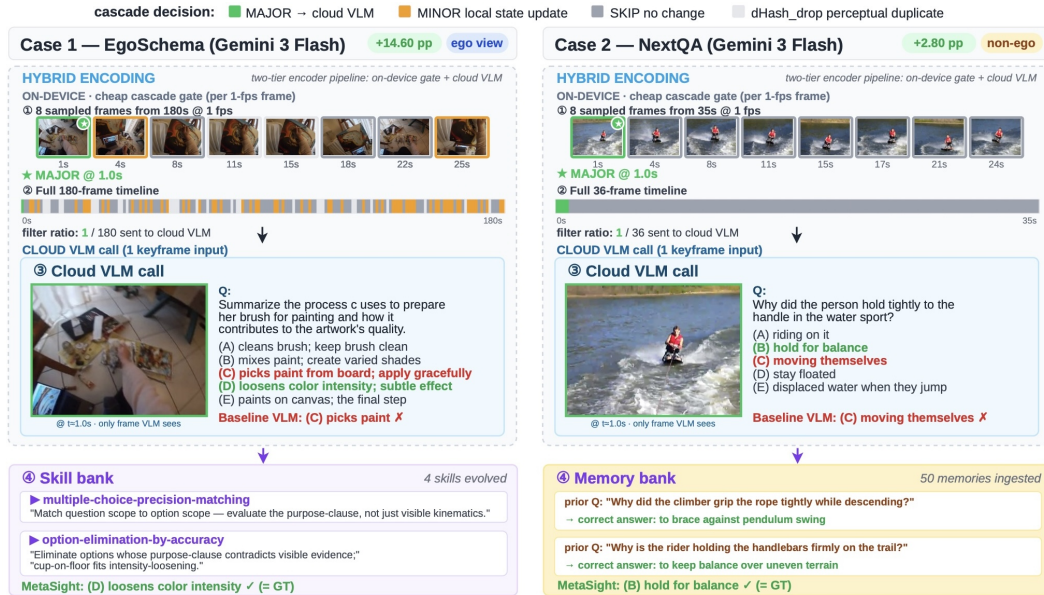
cascade decision: MAJOR → cloud VLM MINOR local state update SKIP no change dHash_drop perceptual duplicate

Case 1 — EgoSchema (Gemini 3 Flash) +14.60 pp ego view

HYBRID ENCODING two-tier encoder pipeline: on-device gate + cloud VLM
ON-DEVICE · cheap cascade gate (per 1-fps frame)
① 8 sampled frames from 180s @ 1 fps
1s 4s 8s 11s 15s 18s 22s 25s
★ MAJOR @ 1.0s
② Full 180-frame timeline
0s 180s
filter ratio: 1 / 180 sent to cloud VLM
CLOUD VLM call (1 keyframe input)

③ Cloud VLM call
Q:
Summarize the process c uses to prepare her brush for painting and how it contributes to the artwork's quality.
(A) cleans brush; keep brush clean
(B) mixes paint; create varied shades
(C) picks paint from board; apply gracefully
(D) loosens color intensity; subtle effect
(E) paints on canvas; the final step
@ t=1.0s · only frame VLM sees
Baseline VLM: (C) picks paint ✗

④ Skill bank 4 skills evolved
▶ multiple-choice-precision-matching
"Match question scope to option scope — evaluate the purpose-clause, not just visible kinematics."
▶ option-elimination-by-accuracy
"Eliminate options whose purpose-clause contradicts visible evidence;" "cup-on-floor fits intensity-loosening."
MetaSight: (D) loosens color intensity ✓ (= GT)

Case 2 — NextQA (Gemini 3 Flash) +2.80 pp non-ego

HYBRID ENCODING two-tier encoder pipeline: on-device gate + cloud VLM
ON-DEVICE · cheap cascade gate (per 1-fps frame)
① 8 sampled frames from 35s @ 1 fps
1s 4s 8s 11s 15s 17s 21s 24s
★ MAJOR @ 1.0s
② Full 36-frame timeline
0s 35s
filter ratio: 1 / 36 sent to cloud VLM
CLOUD VLM call (1 keyframe input)

③ Cloud VLM call
Q:
Why did the person hold tightly to the handle in the water sport?
(A) riding on it
(B) hold for balance
(C) moving themselves
(D) stay floated
(E) displaced water when they jump
@ t=1.0s · only frame VLM sees
Baseline VLM: (C) moving themselves ✗

④ Memory bank 50 memories ingested
prior Q: "Why did the climber grip the rope tightly while descending?"
→ correct answer: to brace against pendulum swing
prior Q: "Why is the rider holding the handlebars firmly on the trail?"
→ correct answer: to keep balance over uneven terrain
MetaSight: (B) hold for balance ✓ (= GT)